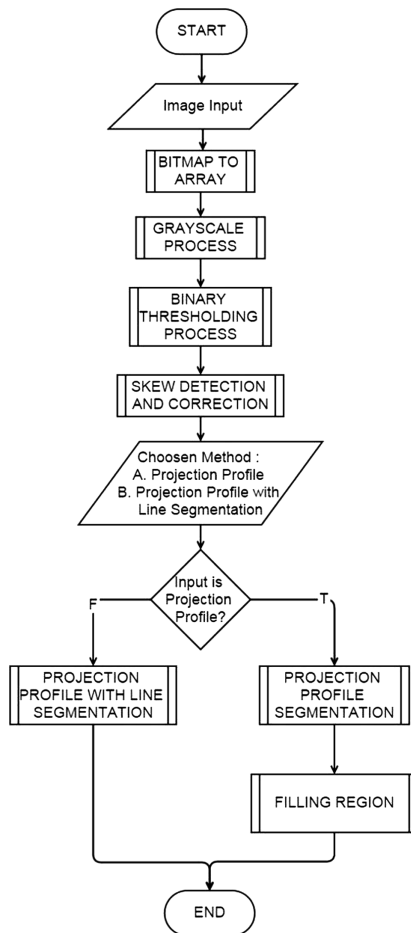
START

Image Input

BITMAP TO ARRAY

GRAYSCALE PROCESS

BINARY THRESHOLDING PROCESS

SKEW DETECTION AND CORRECTION

Choosen Method :
A. Projection Profile
B. Projection Profile with Line Segmentation

Input is Projection Profile?

F

T

PROJECTION PROFILE WITH LINE SEGMENTATION

PROJECTION PROFILE SEGMENTATION

FILLING REGION

END